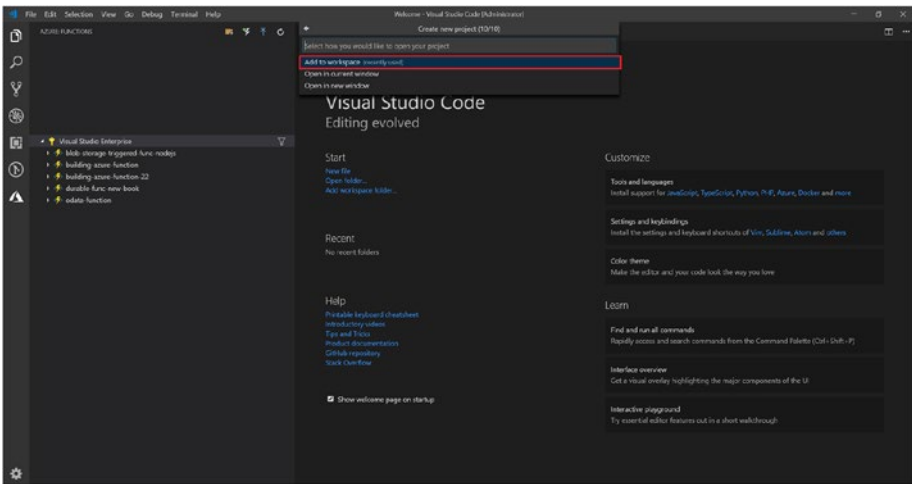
File Edit Selection View Go Debug Terminal Help

Welcome - Visual Studio Code [Administrator]

AZURE FUNCTIONS

Create new project (10/10)

Select how you would like to open your project

Add to workspace (recently used)

Open in current window

Open in new window

Visual Studio Enterprise

blob-storage-triggered-func-nodejs

building-azure-function

building-azure-function-22

durable-func-new-book

odata-function

Visual Studio Code

Editing evolved

Start

New file

Open folder...

Add workspace folder...

Recent

No recent folders

Help

Printable keyboard cheatsheet

Introductory videos

Tips and Tricks

Product documentation

GitHub repository

Stack Overflow

Show welcome page on startup

Customize

Tools and languages

Install support for JavaScript, TypeScript, Python, PHP, Azure, Docker and more

Settings and keybindings

Install the settings and keyboard shortcuts of Vim, Sublime, Atom and others

Color theme

Make the editor and your code look the way you love

Learn

Find and run all commands

Rapidly access and search commands from the Command Palette (Ctrl+Shift+P)

Interface overview

Get a visual overlay highlighting the major components of the UI

Interactive playground

Try essential editor features out in a short walkthrough